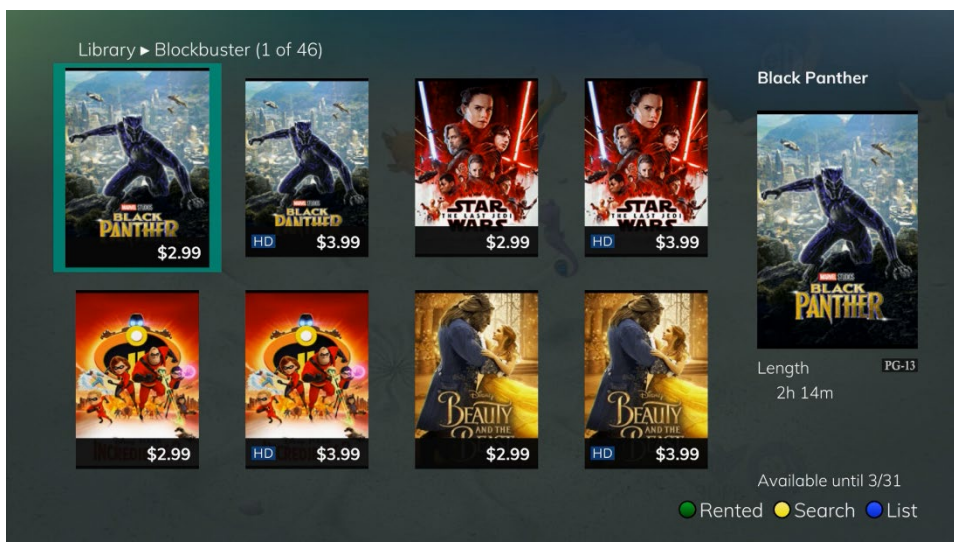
Library ▸ Blockbuster (1 of 46)

MARVEL STUDIOS BLACK PANTHER
$2.99

MARVEL STUDIOS BLACK PANTHER
HD $3.99

STAR WARS THE LAST JEDI
$2.99

STAR WARS THE LAST JEDI
HD $3.99

$2.99

HD $3.99

Disney BEAUTY AND THE BEAST
$2.99

BEAUTY AND THE BEAST
HD $3.99

Black Panther

MARVEL STUDIOS BLACK PANTHER

Length
2h 14m

PG-13

Available until 3/31

Rented Search List